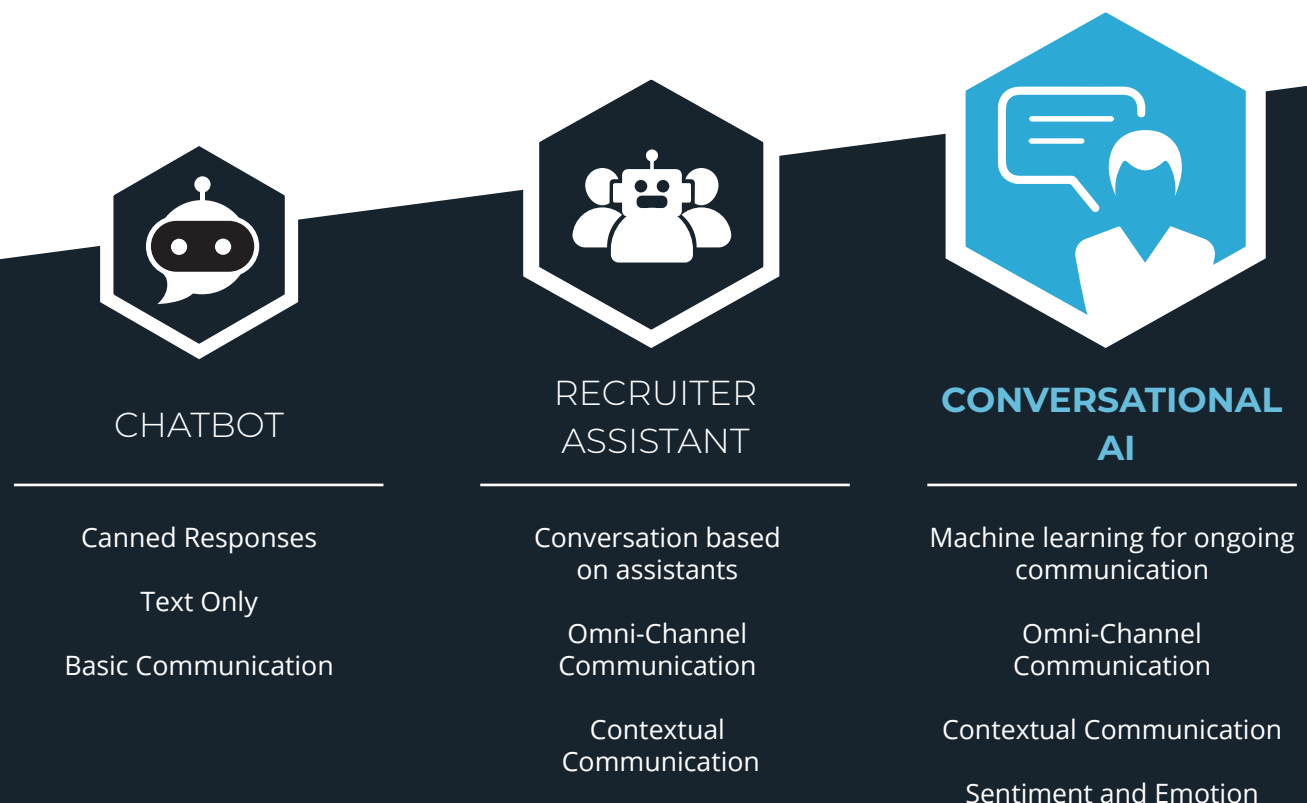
CHATBOT

Canned Responses

Text Only

Basic Communication

RECRUITER ASSISTANT

Conversation based on assistants

Omni-Channel Communication

Contextual Communication

CONVERSATIONAL AI

Machine learning for ongoing communication

Omni-Channel Communication

Contextual Communication

Sentiment and Emotion